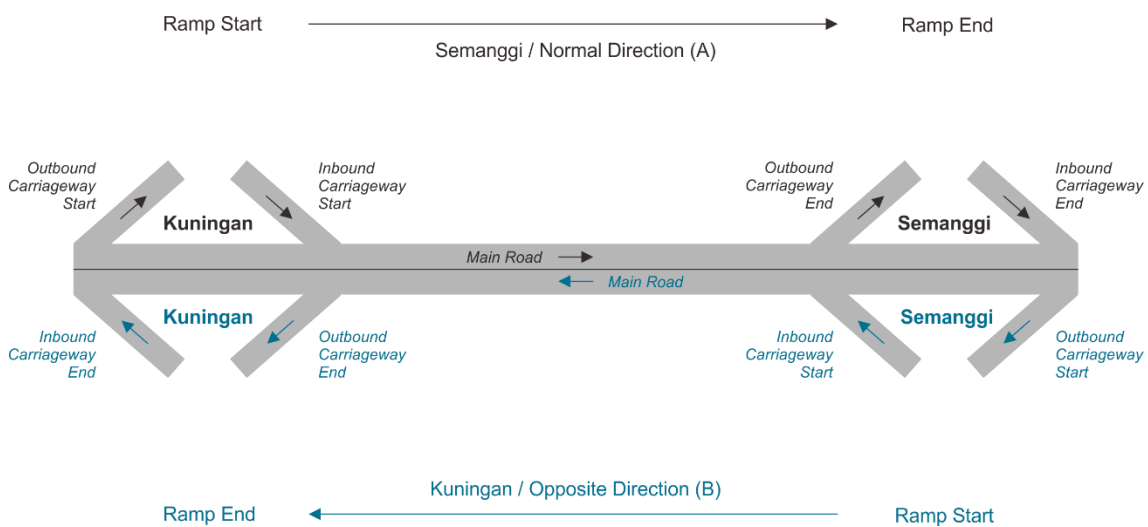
Ramp Start

Ramp End

Semanggi / Normal Direction (A)

Outbound Carriageway Start

Inbound Carriageway Start

Kuningan

Outbound Carriageway End

Inbound Carriageway End

Semanggi

Main Road

Main Road

Inbound Carriageway End

Kuningan

Outbound Carriageway End

Inbound Carriageway Start

Semanggi

Outbound Carriageway Start

Kuningan / Opposite Direction (B)

Ramp End

Ramp Start